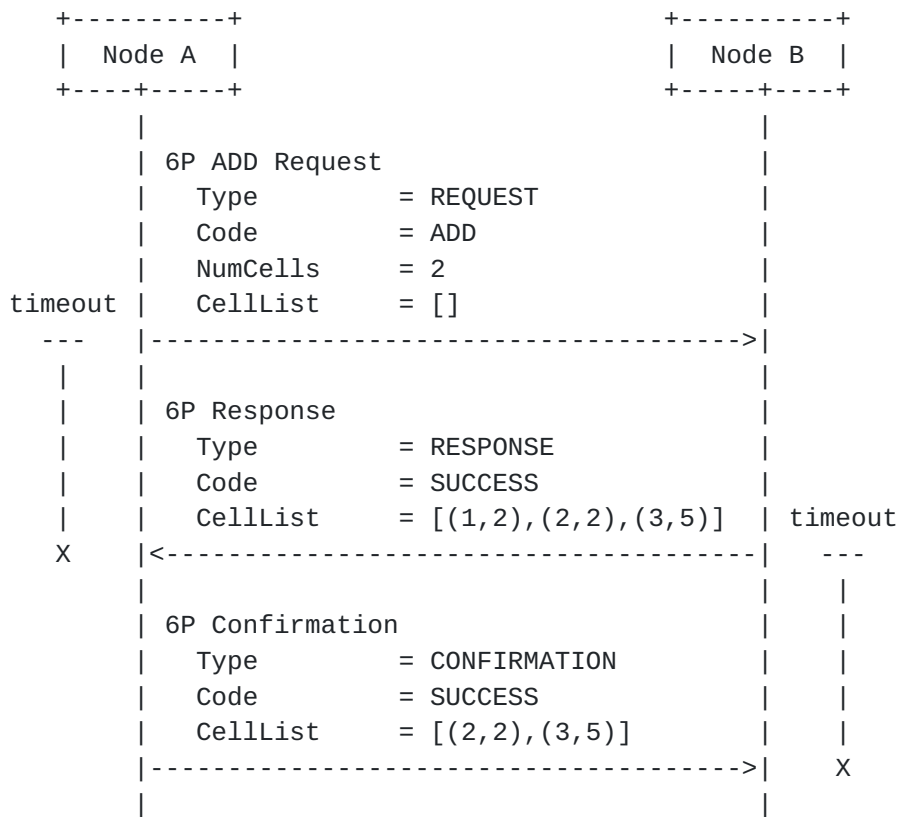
Node A

Node B

6P ADD Request
Type = REQUEST
Code = ADD
NumCells = 2
CellList = []

timeout
---

6P Response
Type = RESPONSE
Code = SUCCESS
CellList = [(1,2),(2,2),(3,5)]

timeout
---

X

6P Confirmation
Type = CONFIRMATION
Code = SUCCESS
CellList = [(2,2),(3,5)]

X